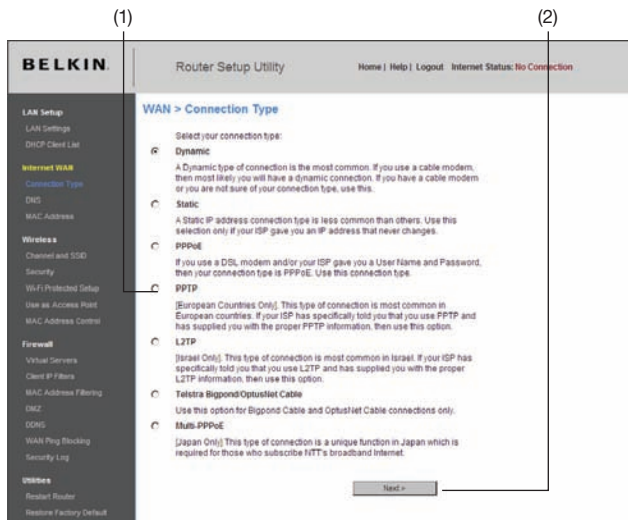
(1)

(2)

BELKIN.

Router Setup Utility

Home | Help | Logout Internet Status: No Connection

LAN Setup
LAN Settings
DHCP Client List
Internet WAN
Connection Type
DNS
MAC Address
Wireless
Channel and SSID
Security
Wi-Fi Protected Setup
Use as Access Point
MAC Address Control
Firewall
Virtual Servers
Client IP Filters
MAC Address Filtering
DMZ
DDNS
WAN Ping Blocking
Security Log
Utilities
Restart Router
Restore Factory Default

WAN > Connection Type

Select your connection type:

Dynamic

A Dynamic type of connection is the most common. If you use a cable modem, then most likely you will have a dynamic connection. If you have a cable modem or you are not sure of your connection type, use this.

Static

A Static IP address connection type is less common than others. Use this selection only if your ISP gave you an IP address that never changes.

PPPoE

If you use a DSL modem and/or your ISP gave you a User Name and Password, then your connection type is PPPoE. Use this connection type.

PPTP

[European Countries Only]. This type of connection is most common in European countries. If your ISP has specifically told you that you use PPTP and has supplied you with the proper PPTP information, then use this option.

L2TP

[Israel Only]. This type of connection is most common in Israel. If your ISP has specifically told you that you use L2TP and has supplied you with the proper L2TP information, then use this option.

Telstra Bigpond/OptusNet Cable

Use this option for Bigpond Cable and OptusNet Cable connections only.

Multi-PPPoE

[Japan Only] This type of connection is a unique function in Japan which is required for those who subscribe NTT's broadband Internet.

Next >